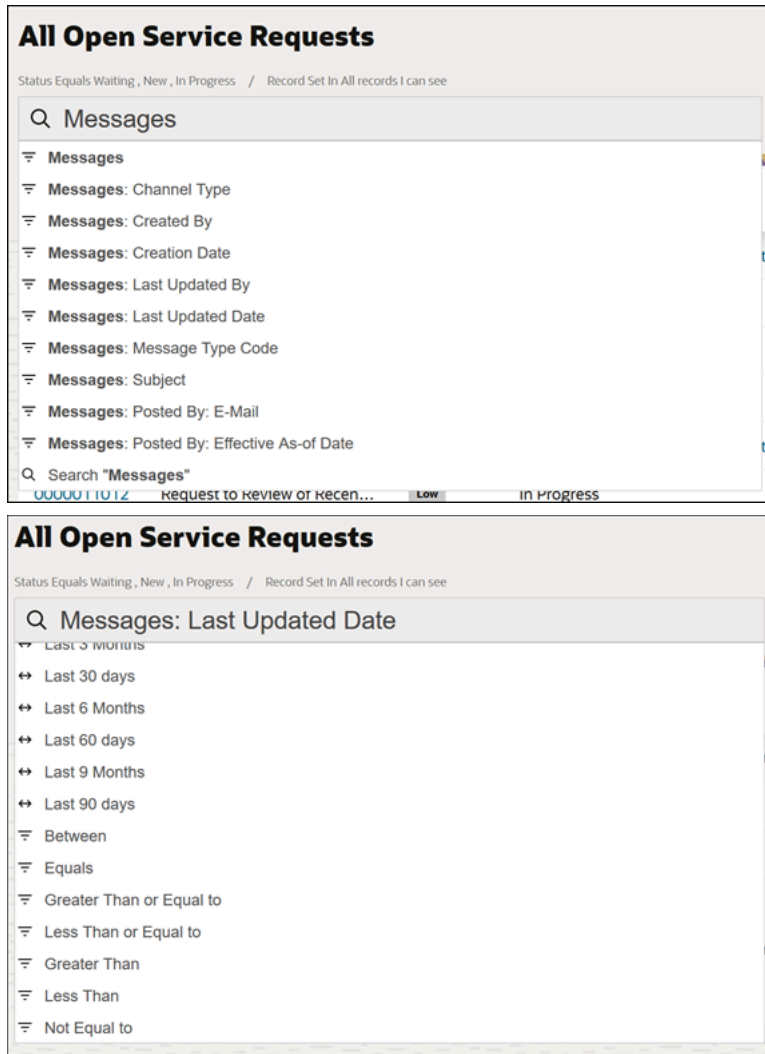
All Open Service Requests

Status Equals Waiting , New , In Progress / Record Set In All records I can see

Messages

Messages
Messages: Channel Type
Messages: Created By
Messages: Creation Date
Messages: Last Updated By
Messages: Last Updated Date
Messages: Message Type Code
Messages: Subject
Messages: Posted By: E-Mail
Messages: Posted By: Effective As-of Date
Search "Messages"

00000011012 Request to Review of Recen... Low In Progress

All Open Service Requests

Status Equals Waiting , New , In Progress / Record Set In All records I can see

Messages: Last Updated Date

Last 3 Months
Last 30 days
Last 6 Months
Last 60 days
Last 9 Months
Last 90 days
Between
Equals
Greater Than or Equal to
Less Than or Equal to
Greater Than
Less Than
Not Equal to